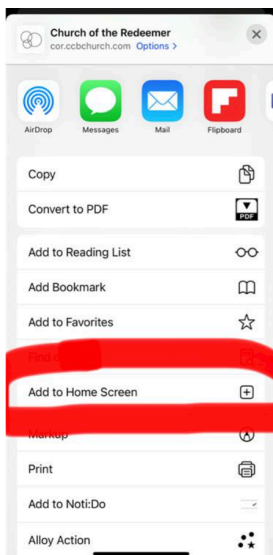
Church of the Redeemer
cor.ccbchurch.com Options >

AirDrop
Messages
Mail
Flipboard

Copy
Convert to PDF
PDF
Add to Reading List
Add Bookmark
Add to Favorites
Find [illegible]
Add to Home Screen
Markup
Print
Add to Noti:Do
Alloy Action